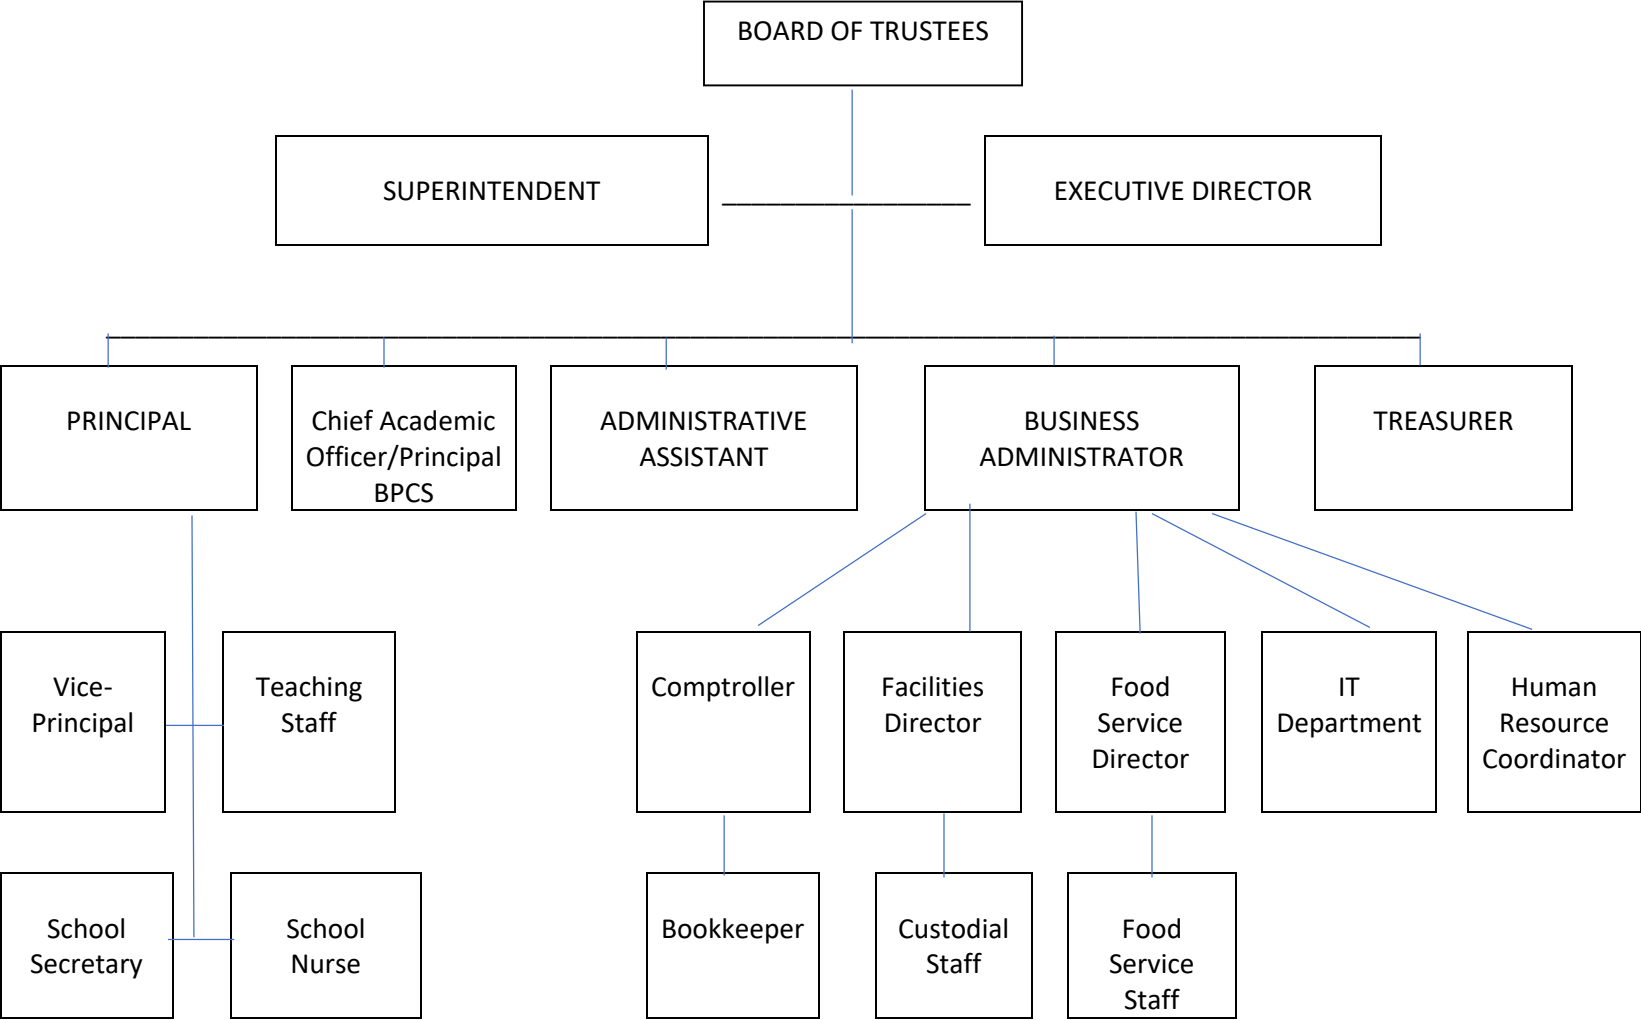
BOARD OF TRUSTEES

SUPERINTENDENT

EXECUTIVE DIRECTOR

PRINCIPAL

Chief Academic Officer/Principal BPCS

ADMINISTRATIVE ASSISTANT

BUSINESS ADMINISTRATOR

TREASURER

Vice-Principal

Teaching Staff

School Secretary

School Nurse

Comptroller

Facilities Director

Food Service Director

IT Department

Human Resource Coordinator

Bookkeeper

Custodial Staff

Food Service Staff